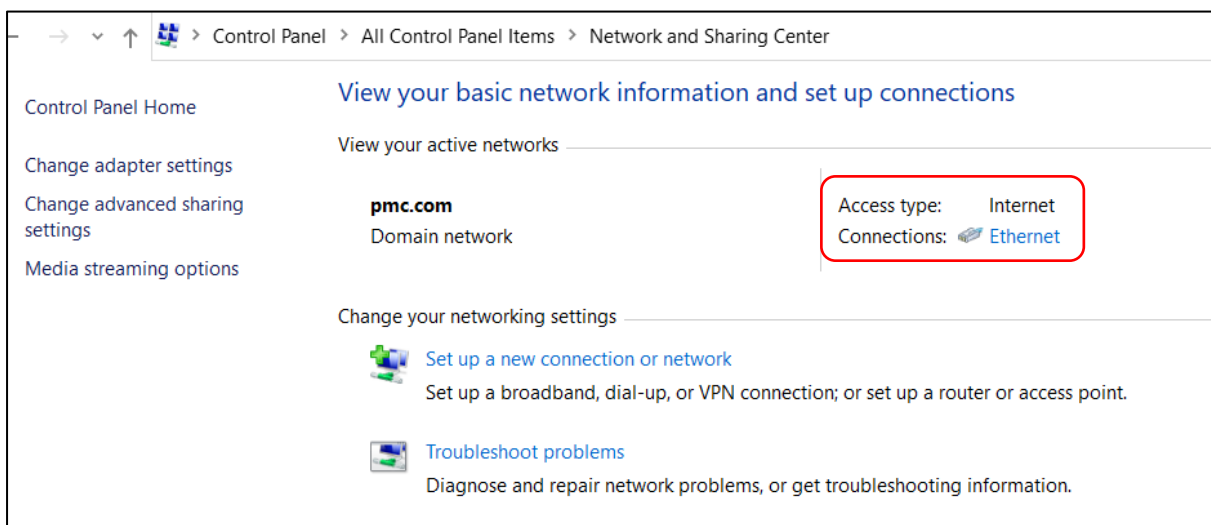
Control Panel > All Control Panel Items > Network and Sharing Center

Control Panel Home

Change adapter settings

Change advanced sharing settings

Media streaming options

View your basic network information and set up connections

View your active networks

pmc.com
Domain network

Access type: Internet
Connections: Ethernet

Change your networking settings

Set up a new connection or network
Set up a broadband, dial-up, or VPN connection; or set up a router or access point.

Troubleshoot problems
Diagnose and repair network problems, or get troubleshooting information.